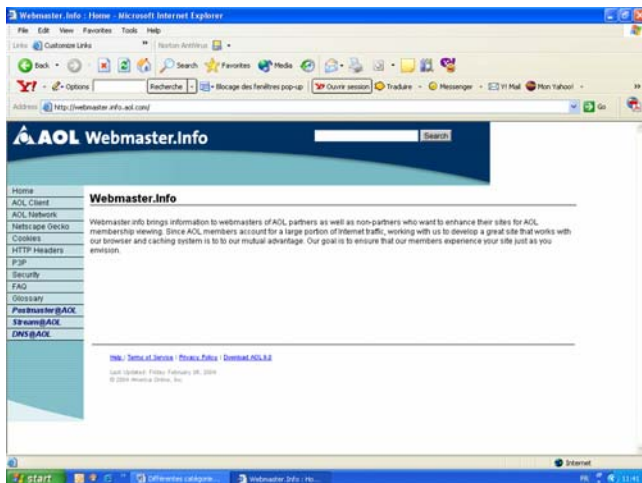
Webmaster.Info : Home - Microsoft Internet Explorer

File Edit View Favorites Tools Help

Links Customize Links Norton AntiVirus

Back Search Favorites Media

Y! Options Recherche Blocage des fenêtres pop-up Ouvrir session Traduire Messenger Y! Mail Mon Yahoo!

Address http://webmaster.info.aol.com/ Go

AOL Webmaster.Info

Search

Home
AOL Client
AOL Network
Netscape Gecko
Cookies
HTTP Headers
P3P
Security
FAQ
Glossary
Postmaster@AOL
Stream@AOL
DNS@AOL

Webmaster.Info

Webmaster.info brings information to webmasters of AOL partners as well as non-partners who want to enhance their sites for AOL membership viewing. Since AOL members account for a large portion of Internet traffic, working with us to develop a great site that works with our browser and caching system is to to our mutual advantage. Our goal is to ensure that our members experience your site just as you envision.

Help | Terms of Service | Privacy Policy | Download AOL 9.0

Last Updated: Friday, February 06, 2004
© 2004 America Online, Inc.

Internet

start Différentes catégorie... Webmaster.Info : Ho... FR 11:41